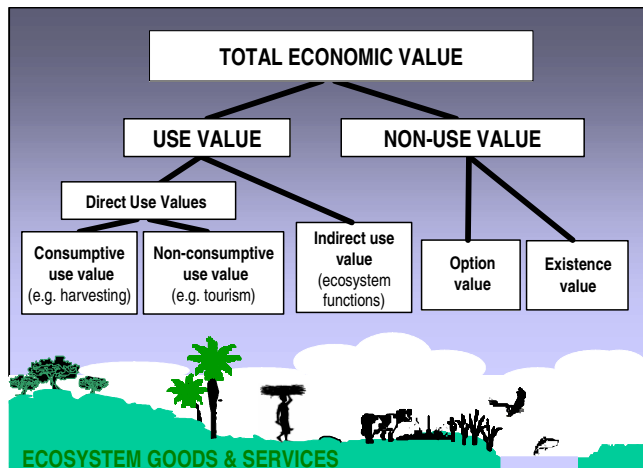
TOTAL ECONOMIC VALUE

USE VALUE

NON-USE VALUE

Direct Use Values

Consumptive use value (e.g. harvesting)

Non-consumptive use value (e.g. tourism)

Indirect use value (ecosystem functions)

Option value

Existence value

ECOSYSTEM GOODS & SERVICES